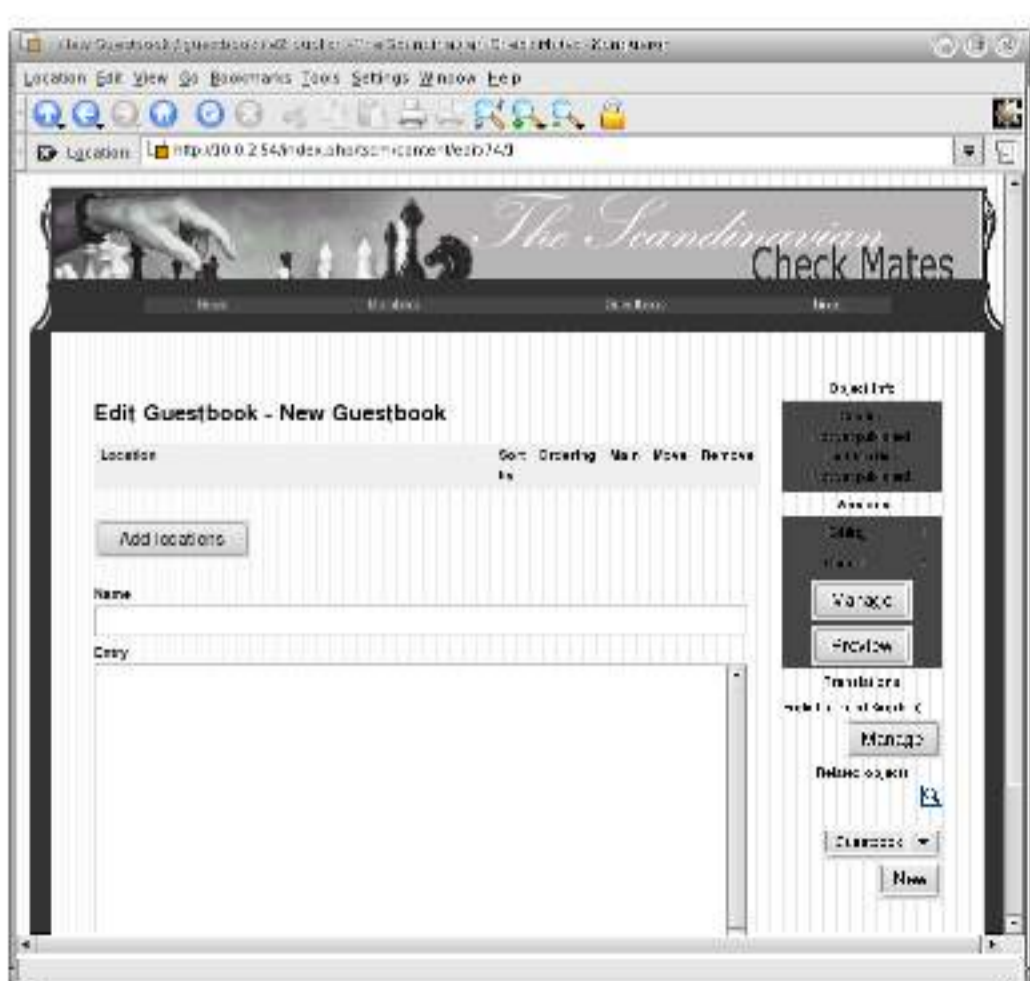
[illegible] - Konqueror

Location Edit View Go Bookmarks Tools Settings Window Help

Location http://10.0.2.54/index.php/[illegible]/content/edit/74/3

The Scandinavian
Check Mates

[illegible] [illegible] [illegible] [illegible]

Edit Guestbook - New Guestbook

| Location | Sort by | Ordering | Main | Move | Remove |
|---|---|---|---|---|---|

Add locations

Name

Entry

Object info

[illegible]

Versions

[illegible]

Manage

Preview

Translations

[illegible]

Manage

Related objects

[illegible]

New